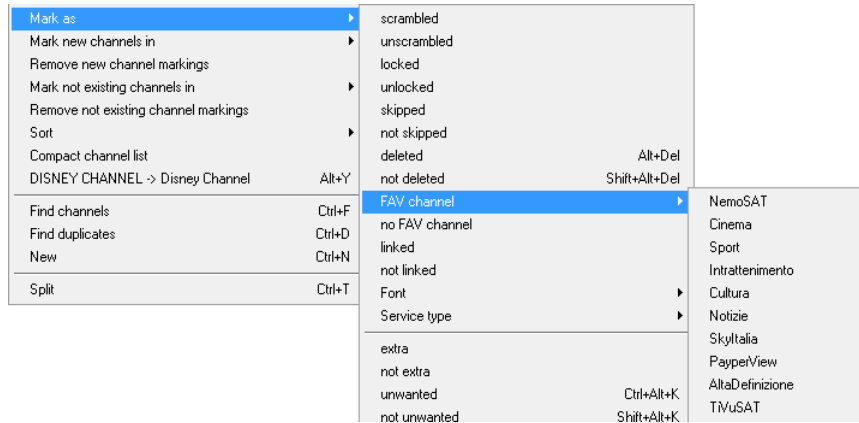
Mark as
Mark new channels in
Remove new channel markings
Mark not existing channels in
Remove not existing channel markings
Sort
Compact channel list
DISNEY CHANNEL -> Disney Channel Alt+Y

Find channels Ctrl+F
Find duplicates Ctrl+D
New Ctrl+N

Split Ctrl+T

scrambled
unscrambled
locked
unlocked
skipped
not skipped
deleted Alt+Del
not deleted Shift+Alt+Del
FAV channel
no FAV channel
linked
not linked
Font
Service type

extra
not extra
unwanted Ctrl+Alt+K
not unwanted Shift+Alt+K

NemoSAT
Cinema
Sport
Intrattenimento
Cultura
Notizie
SkyItalia
PayperView
AltaDefinizione
TiVuSAT